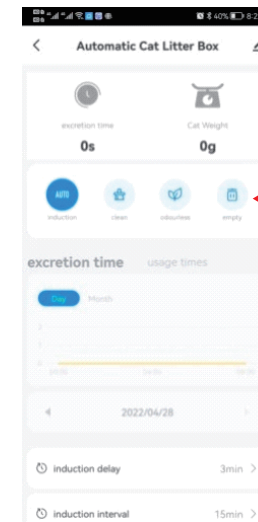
40% 8:2

<

Automatic Cat Litter Box

excretion time

0s

Cat Weight

0g

AUTO

induction

clean

odourless

empty

excretion time

usage times

Day

Month

2022/04/28

induction delay

3min >

induction interval

15min >